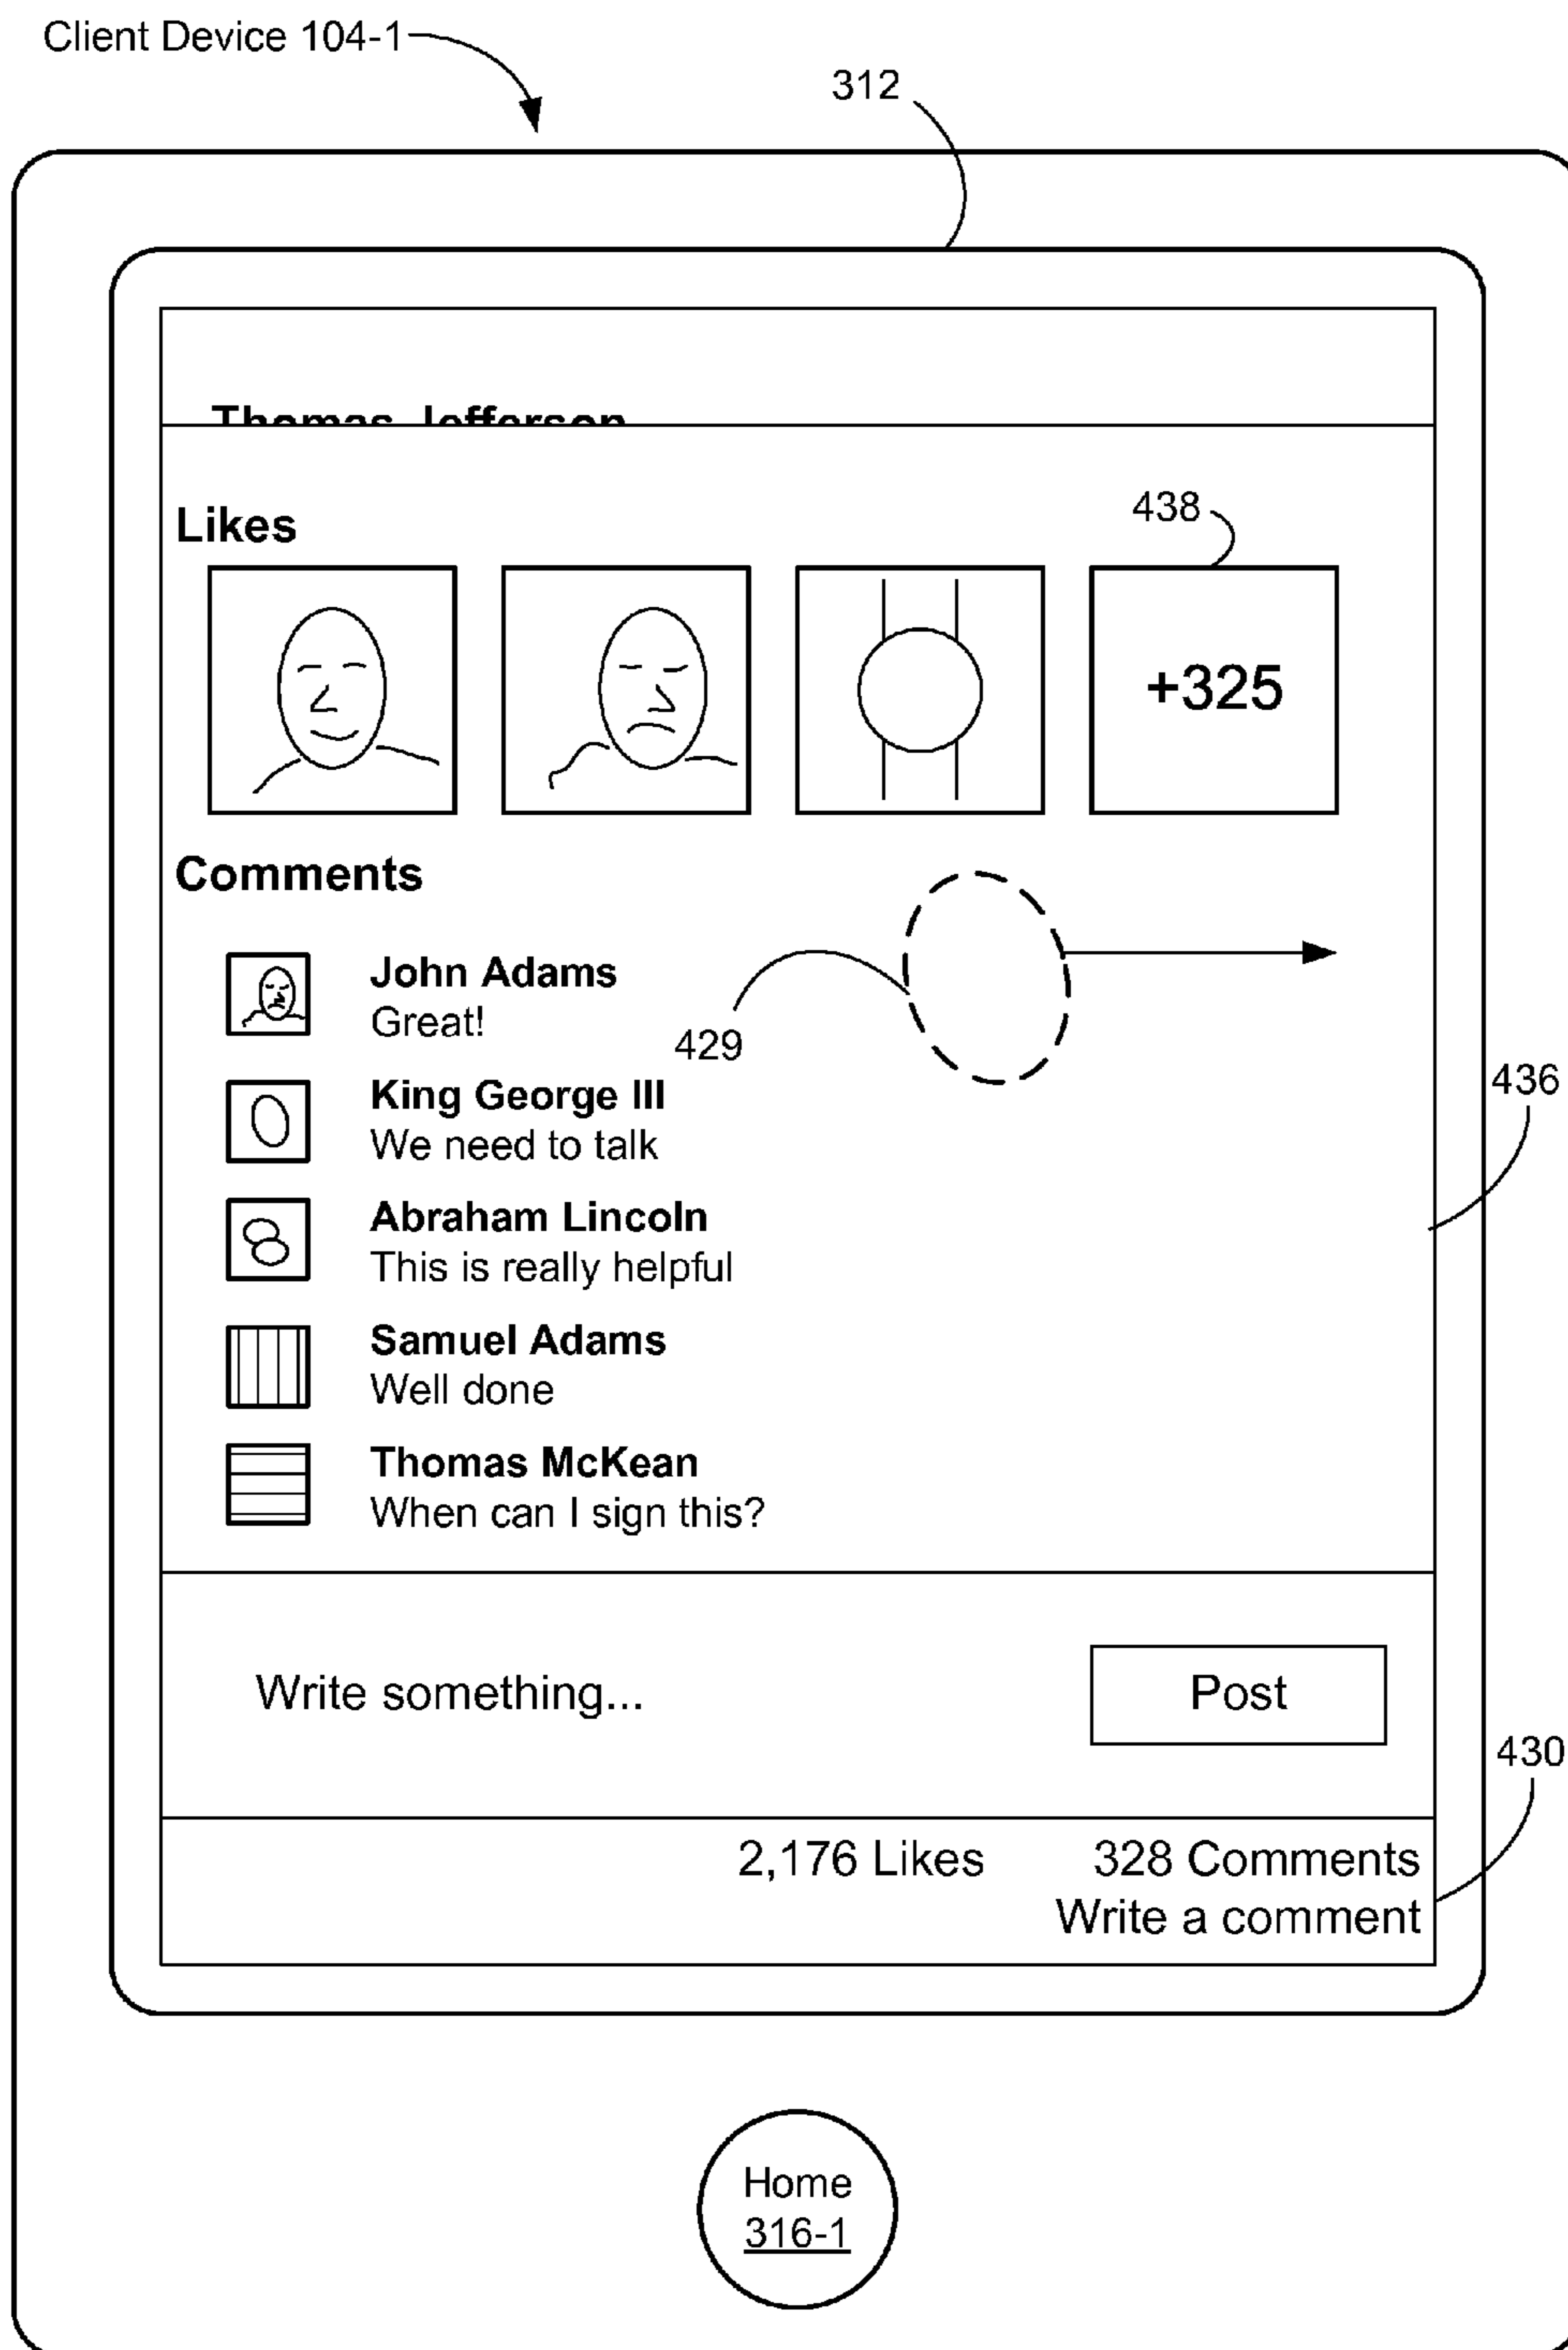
Client Device 104-1

312

Thomas Jefferson

Likes

438

+325

Comments

John Adams
Great!

429

King George III
We need to talk

436

Abraham Lincoln
This is really helpful

Samuel Adams
Well done

Thomas McKean
When can I sign this?

Write something...

Post

430

2,176 Likes

328 Comments
Write a comment

Home
316-1